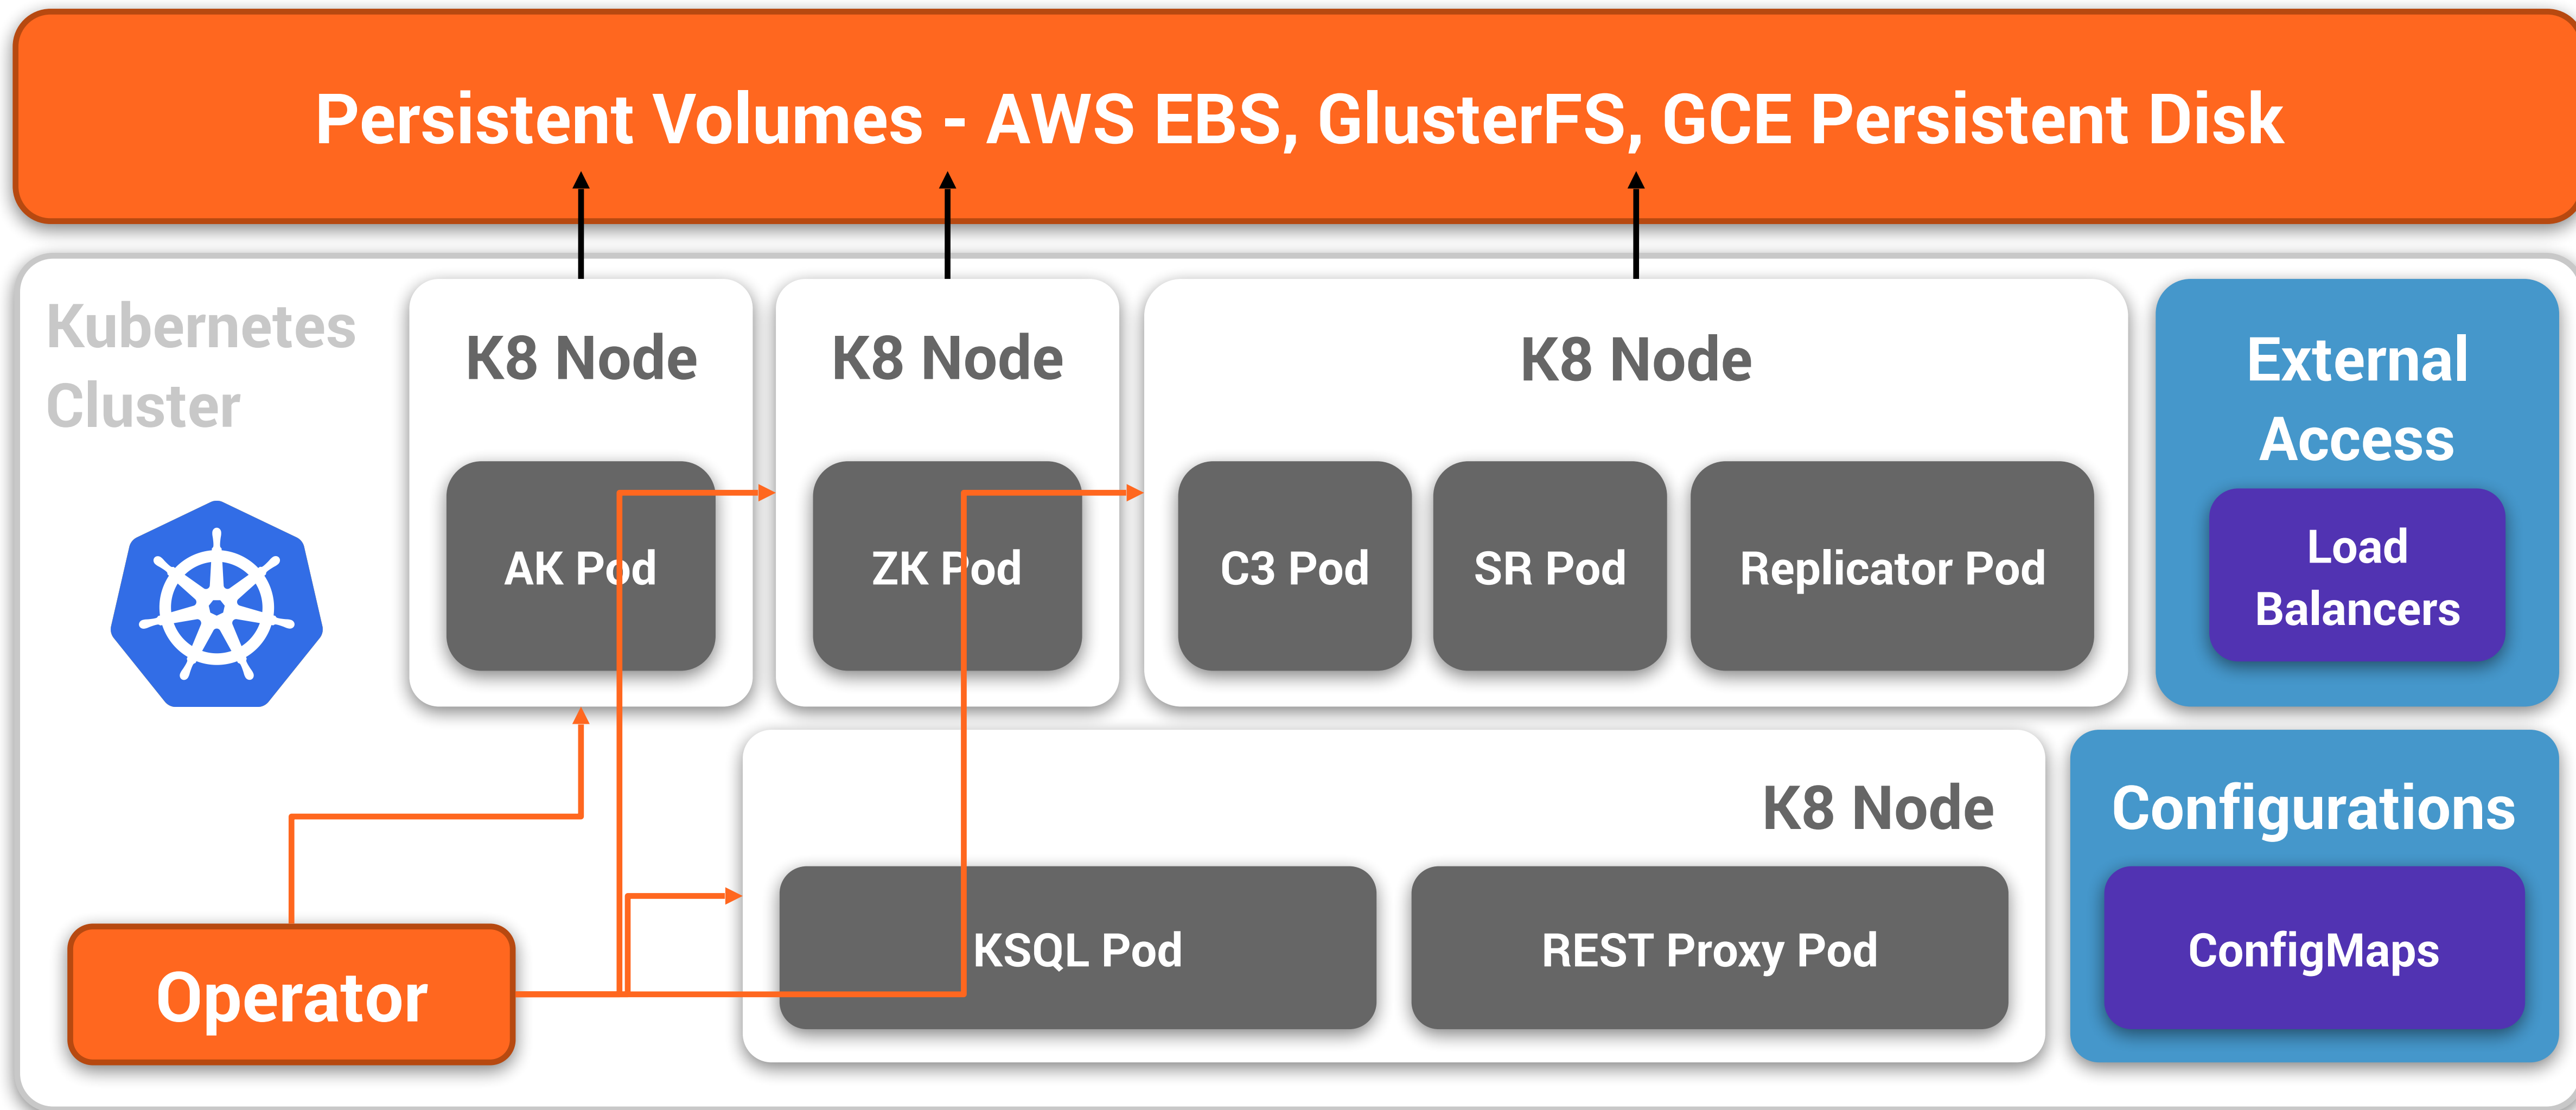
Persistent Volumes - AWS EBS, GlusterFS, GCE Persistent Disk

Kubernetes Cluster

K8 Node

AK Pod

K8 Node

ZK Pod

K8 Node

C3 Pod

SR Pod

Replicator Pod

External Access

Load Balancers

K8 Node

KSQL Pod

REST Proxy Pod

Configurations

ConfigMaps

Operator